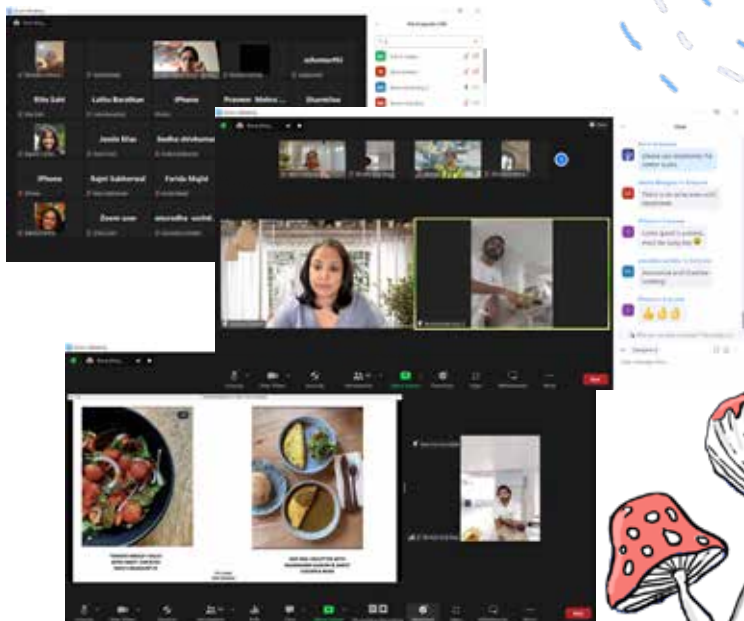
Zoom Meeting

Ritu Sahi

Lalita Baradhan

iPhone

Praveen Malco...

Sharmistha

Jasvin Kilas

Sadhu shrikumar

iPhone

Rajni Sabharwal

Farida Majid

Zoom user

anuradha sethi

Zoom Meeting

Chat

Leave

Share Screen

Leave